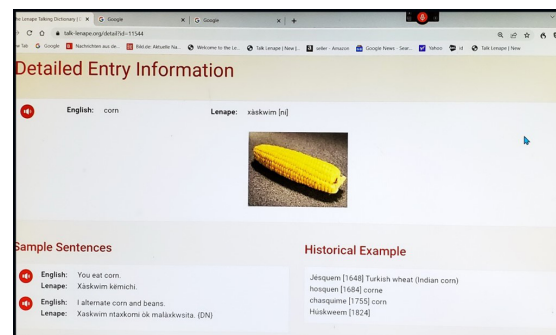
he Lenape Talking Dictionary | × G Google × G Google × +

talk-lenape.org/detail?id=11544

e Tab G Google Nachrichten aus de... Bildzeit: Aktuelle Na... Welcome to the Le... Talk Lenape | New |... seller - Amazon Google News - Sear... Yahoo id Talk Lenape | New

Detailed Entry Information

English: corn Lenape: xàskwim [ni]

Sample Sentences

English: You eat corn.
Lenape: Xàskwim kèmichi.

English: I alternate corn and beans.
Lenape: Xaskwim ntaxkomi òk malàxkwsita. (DN)

Historical Example

Jèsquem [1648] Turkish wheat (Indian corn)
hosquen [1684] corne
chasquime [1755] corn
Hùskweem [1824]